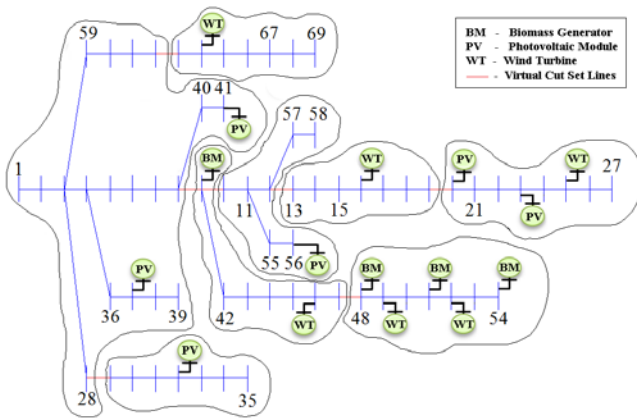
BM - Biomass Generator
PV - Photovoltaic Module
WT - Wind Turbine
- Virtual Cut Set Lines

59
WT
67
69
40
41
PV
57
58
BM
WT
PV
WT
1
27
11
13
15
21
PV
55
56
PV
PV
BM
BM
BM
36
39
42
WT
48
WT
WT
54
PV
28
35